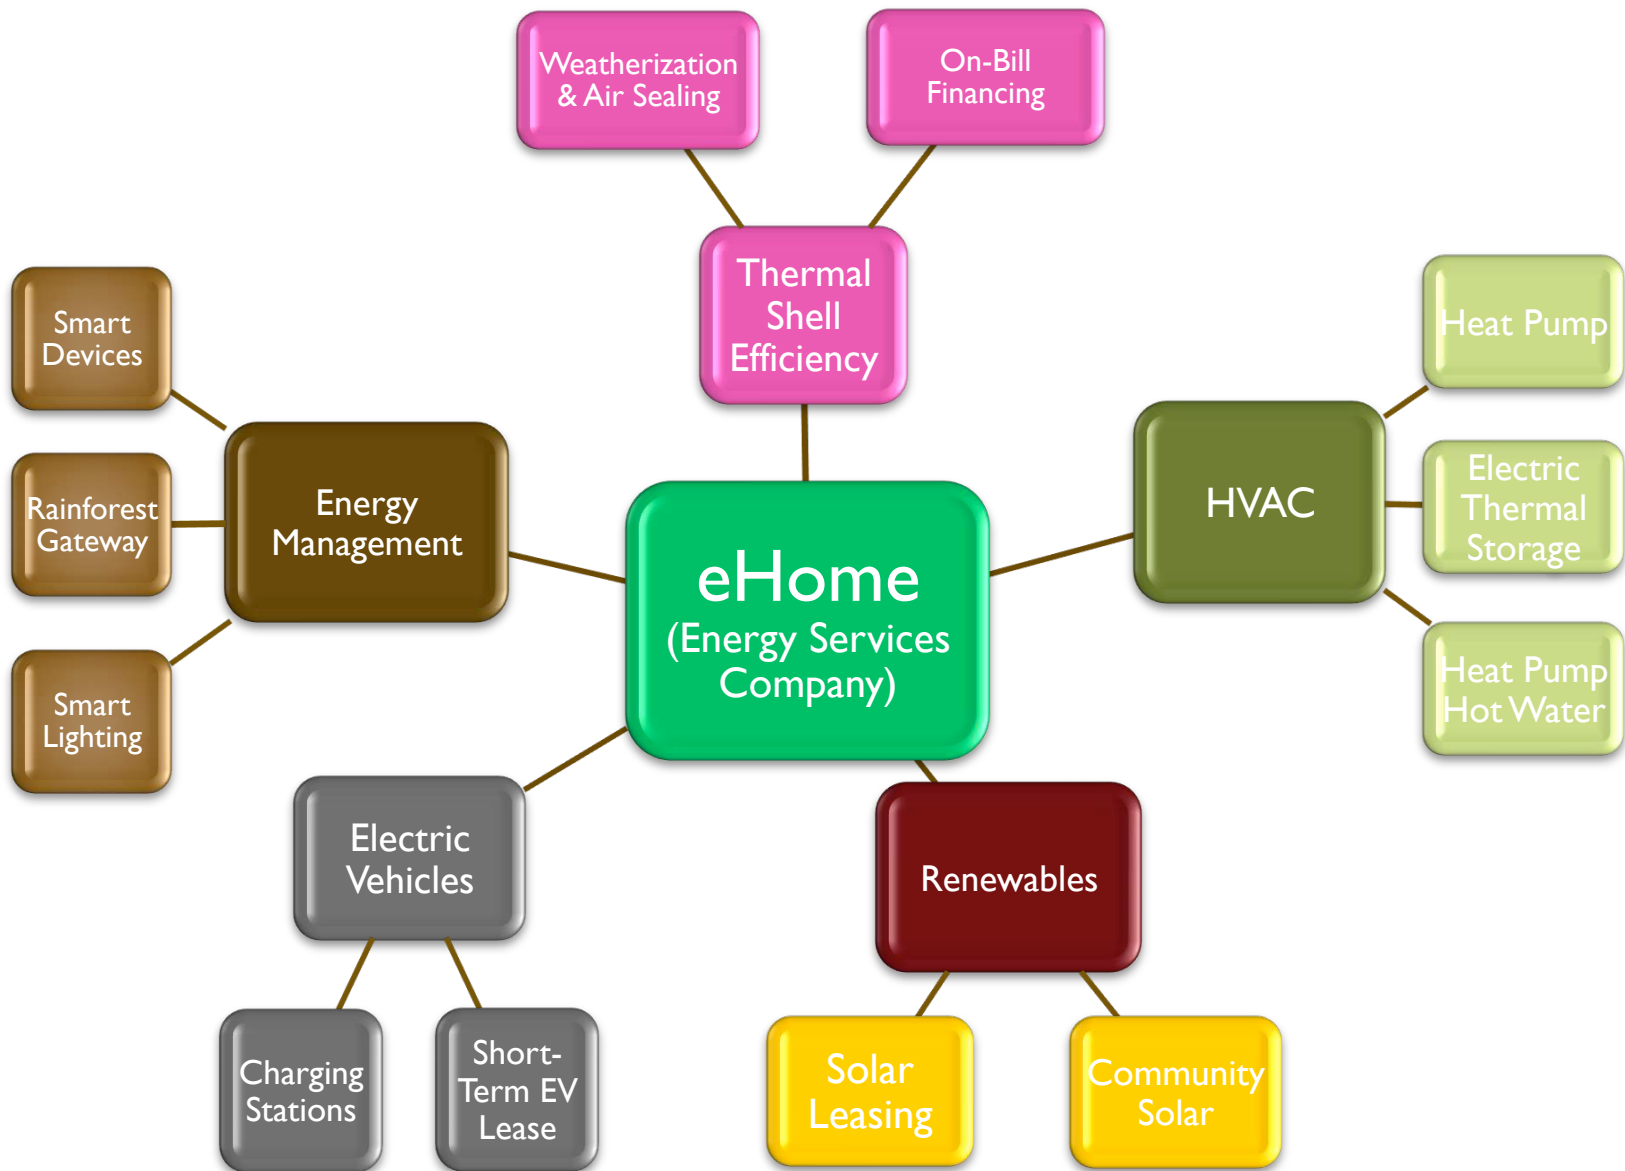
Weatherization & Air Sealing

On-Bill Financing

Thermal Shell Efficiency

Smart Devices

Rainforest Gateway

Smart Lighting

Energy Management

eHome (Energy Services Company)

HVAC

Heat Pump

Electric Thermal Storage

Heat Pump Hot Water

Electric Vehicles

Charging Stations

Short-Term EV Lease

Renewables

Solar Leasing

Community Solar